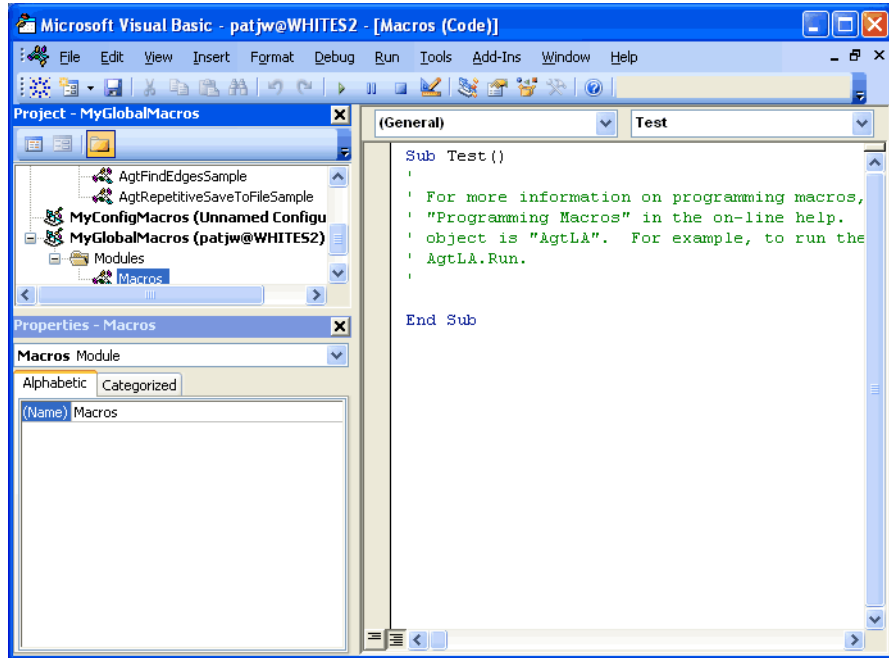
Microsoft Visual Basic - patjw@WHITES2 - [Macros (Code)]

File Edit View Insert Format Debug Run Tools Add-Ins Window Help

Project - MyGlobalMacros

AgtFindEdgesSample
AgtRepetitiveSaveToFileSample
MyConfigMacros (Unnamed Configu
MyGlobalMacros (patjw@WHITES2)
Modules
Macros

Properties - Macros

Macros Module

Alphabetic Categorized

(Name) Macros

(General)

Test

Sub Test()
'
' For more information on programming macros,
' "Programming Macros" in the on-line help.
' object is "AgtLA". For example, to run the
' AgtLA.Run.
'

End Sub